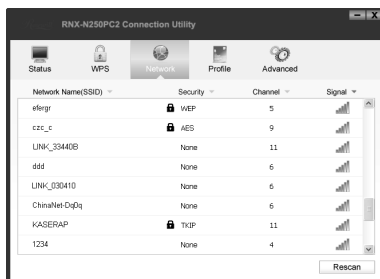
RNX-N250PC2 Connection Utility

Status WPS Network Profile Advanced

| Network Name(SSID) | Security | Channel | Signal |
|---|---|---|---|
| efergr | WEP | 6 | |
| czc_c | AES | 9 | |
| LINK_33440B | None | 11 | |
| ddd | None | 6 | |
| LINK_030410 | None | 6 | |
| ChinaNet-DqDq | None | 6 | |
| KASERAP | TKIP | 11 | |
| 1234 | None | 4 | |

Rescan